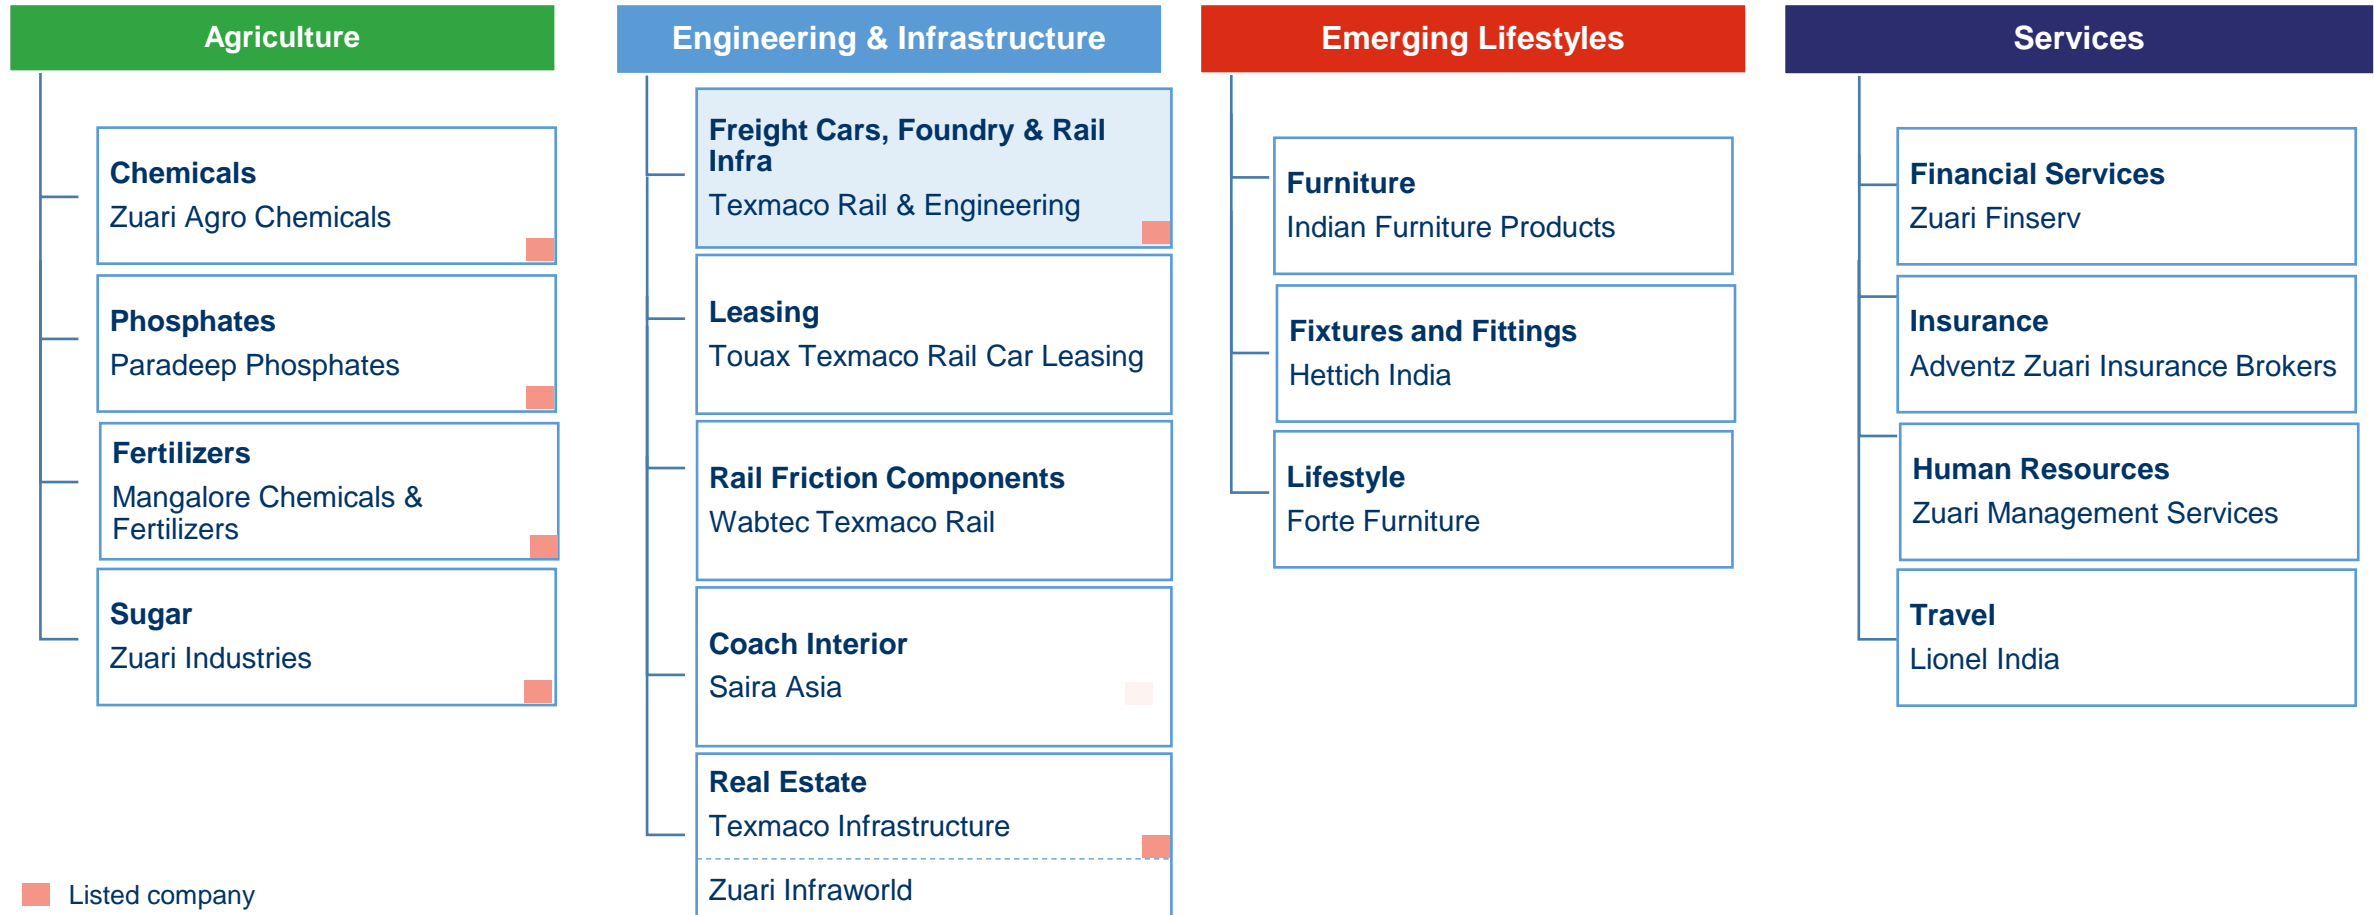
Agriculture

Chemicals
Zuari Agro Chemicals

Phosphates
Paradeep Phosphates

Fertilizers
Mangalore Chemicals & Fertilizers

Sugar
Zuari Industries

Engineering & Infrastructure

Freight Cars, Foundry & Rail Infra
Texmaco Rail & Engineering

Leasing
Touax Texmaco Rail Car Leasing

Rail Friction Components
Wabtec Texmaco Rail

Coach Interior
Saira Asia

Real Estate
Texmaco Infrastructure

Zuari Infraworld

Emerging Lifestyles

Furniture
Indian Furniture Products

Fixtures and Fittings
Hettich India

Lifestyle
Forte Furniture

Services

Financial Services
Zuari Finserv

Insurance
Adventz Zuari Insurance Brokers

Human Resources
Zuari Management Services

Travel
Lionel India

Listed company